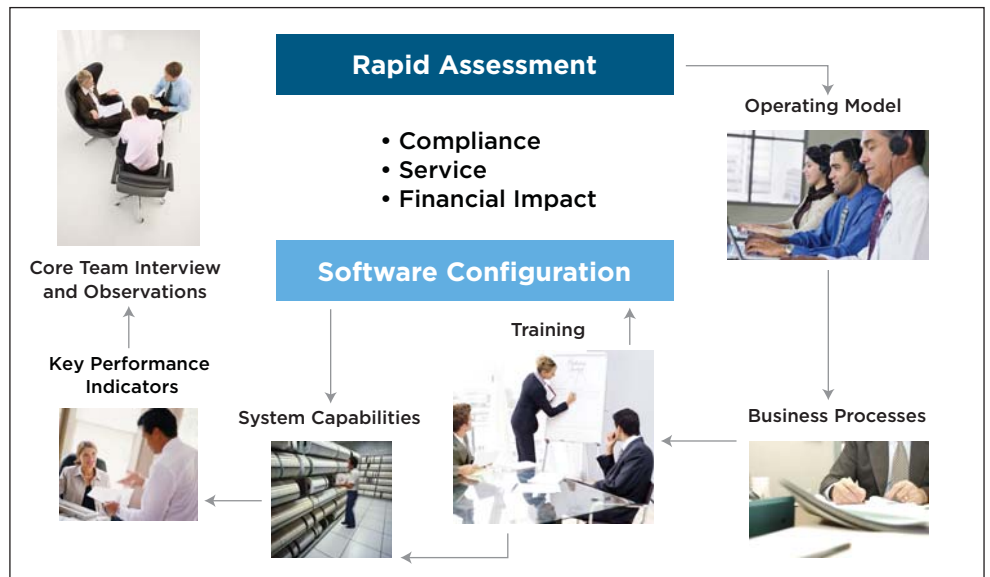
Rapid Assessment

• Compliance
• Service
• Financial Impact

Software Configuration

Operating Model

Core Team Interview and Observations

Key Performance Indicators

Training

System Capabilities

Business Processes